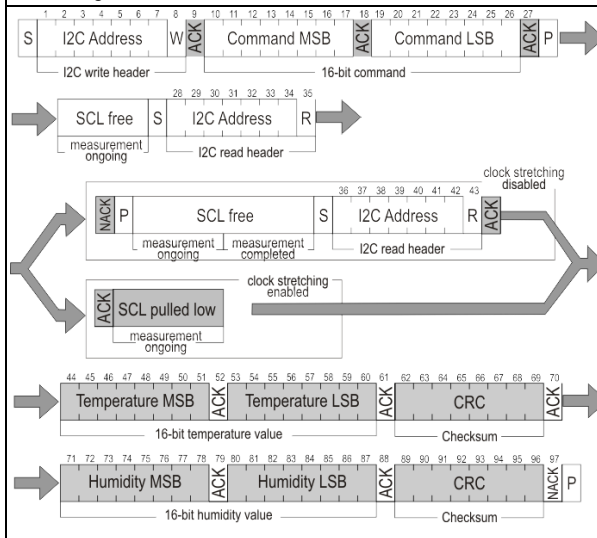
1 2 3 4 5 6 7 8 9 10 11 12 13 14 15 16 17 18 19 20 21 22 23 24 25 26 27

S I2C Address W ACK Command MSB ACK Command LSB ACK P

I2C write header

16-bit command

28 29 30 31 32 33 34 35

SCL free S I2C Address R

measurement ongoing

I2C read header

clock stretching disabled

36 37 38 39 40 41 42 43

NACK P SCL free S I2C Address R ACK

measurement ongoing

measurement completed

I2C read header

clock stretching enabled

ACK SCL pulled low

measurement ongoing

44 45 46 47 48 49 50 51 52 53 54 55 56 57 58 59 60 61 62 63 64 65 66 67 68 69 70

Temperature MSB ACK Temperature LSB ACK CRC ACK

16-bit temperature value

Checksum

71 72 73 74 75 76 77 78 79 80 81 82 83 84 85 86 87 88 89 90 91 92 93 94 95 96 97

Humidity MSB ACK Humidity LSB ACK CRC NACK P

16-bit humidity value

Checksum